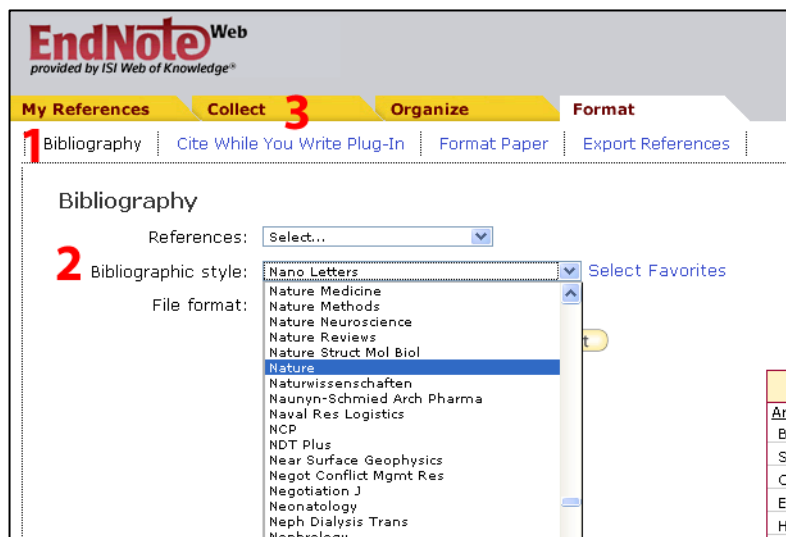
EndNote Web
provided by ISI Web of Knowledge®

My References
Collect
3
Organize
Format

1 Bibliography | Cite While You Write Plug-In | Format Paper | Export References

Bibliography

References: Select...

2 Bibliographic style: Nano Letters Select Favorites

File format:

Nature Medicine
Nature Methods
Nature Neuroscience
Nature Reviews
Nature Struct Mol Biol
Nature
Naturwissenschaften
Naunyn-Schmied Arch Pharma
Naval Res Logistics
NCP
NDT Plus
Near Surface Geophysics
Negot Conflict Mgmt Res
Negotiation J
Neonatology
Neph Dialysis Trans
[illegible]